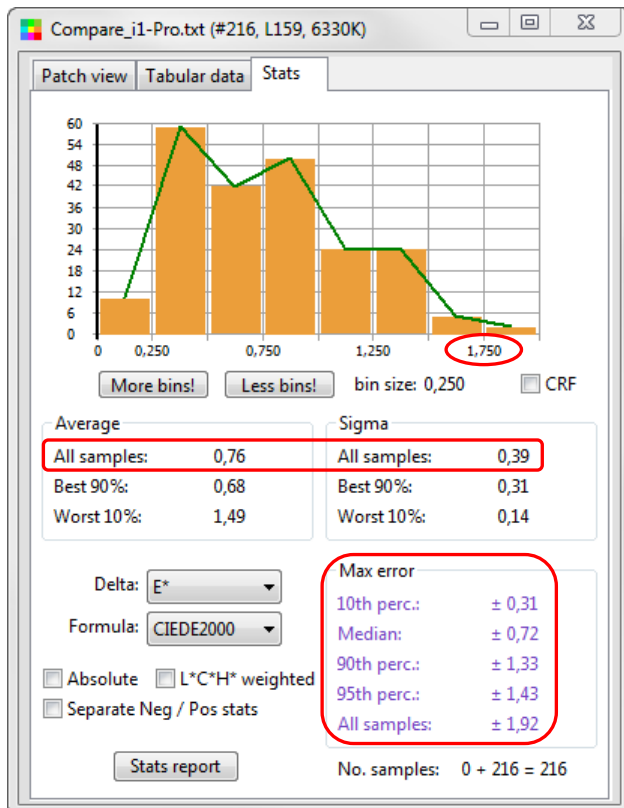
Compare_i1-Pro.txt (#216, L159, 6330K)

Patch view | Tabular data | Stats

60
54
48
42
36
30
24
18
12
6
0

0 | 0,250 | 0,750 | 1,250 | 1,750

More bins! | Less bins! | bin size: 0,250 | CRF

Average
All samples: 0,76
Best 90%: 0,68
Worst 10%: 1,49

Sigma
All samples: 0,39
Best 90%: 0,31
Worst 10%: 0,14

Delta: E*
Formula: CIEDE2000

Absolute
L*C*H* weighted
Separate Neg / Pos stats

Max error
10th perc.: ± 0,31
Median: ± 0,72
90th perc.: ± 1,33
95th perc.: ± 1,43
All samples: ± 1,92

Stats report

No. samples: 0 + 216 = 216